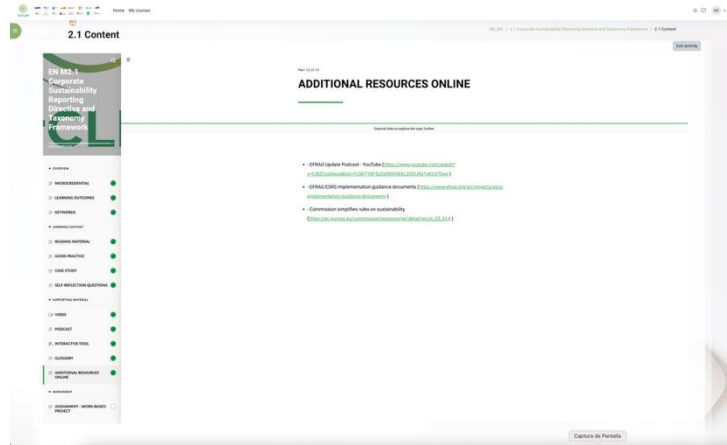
Home My courses

2.1 Content

M2_EN > 2.1 Corporate Sustainability Reporting Directive and Taxonomy Framework > 2.1 Content

Exit activity

EN M2.1 Corporate Sustainability Reporting Directive and Taxonomy Framework

OVERVIEW

MICROCREDENTIAL

LEARNING OUTCOMES

KEYWORDS

LEARNING CONTENT

READING MATERIAL

GOOD PRACTICE

CASE STUDY

SELF-REFLECTION QUESTIONS

SUPPORTING MATERIAL

VIDEO

PODCAST

INTERACTIVE TOOL

GLOSSARY

ADDITIONAL RESOURCES ONLINE

ASSIGNMENT

ASSIGNMENT - WORK-BASED PROJECT

Part 13 of 14

ADDITIONAL RESOURCES ONLINE

External links to explore the topic further

• EFRAG Update Podcast - YouTube (https://www.youtube.com/watch?v=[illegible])

• EFRAG ESRS implementation guidance documents (https://www.efrag.org/en/projects/esrs-implementation-guidance-documents)

• Commission simplifies rules on sustainability (https://ec.europa.eu/commission/presscorner/detail/en/ip_25_614)

Captura de Pantalla